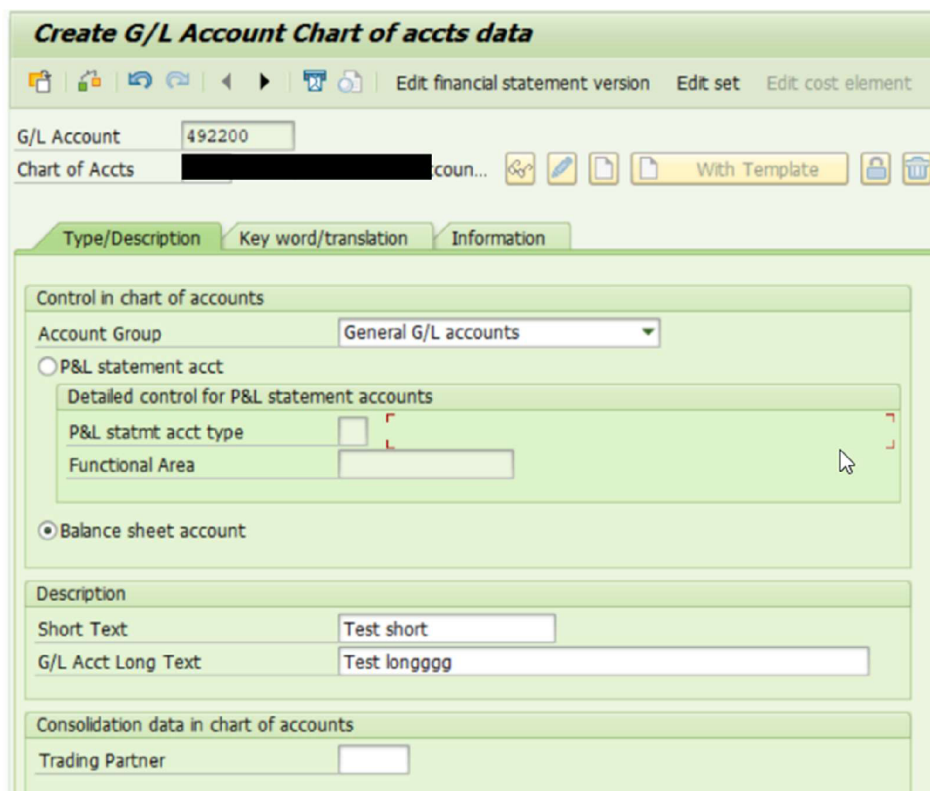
Create G/L Account Chart of accts data

Edit financial statement version Edit set Edit cost element

G/L Account 492200
Chart of Accts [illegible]coun... With Template

Type/Description Key word/translation Information

Control in chart of accounts
Account Group General G/L accounts
P&L statement acct
Detailed control for P&L statement accounts
P&L statmt acct type
Functional Area
Balance sheet account

Description
Short Text Test short
G/L Acct Long Text Test longggg

Consolidation data in chart of accounts
Trading Partner